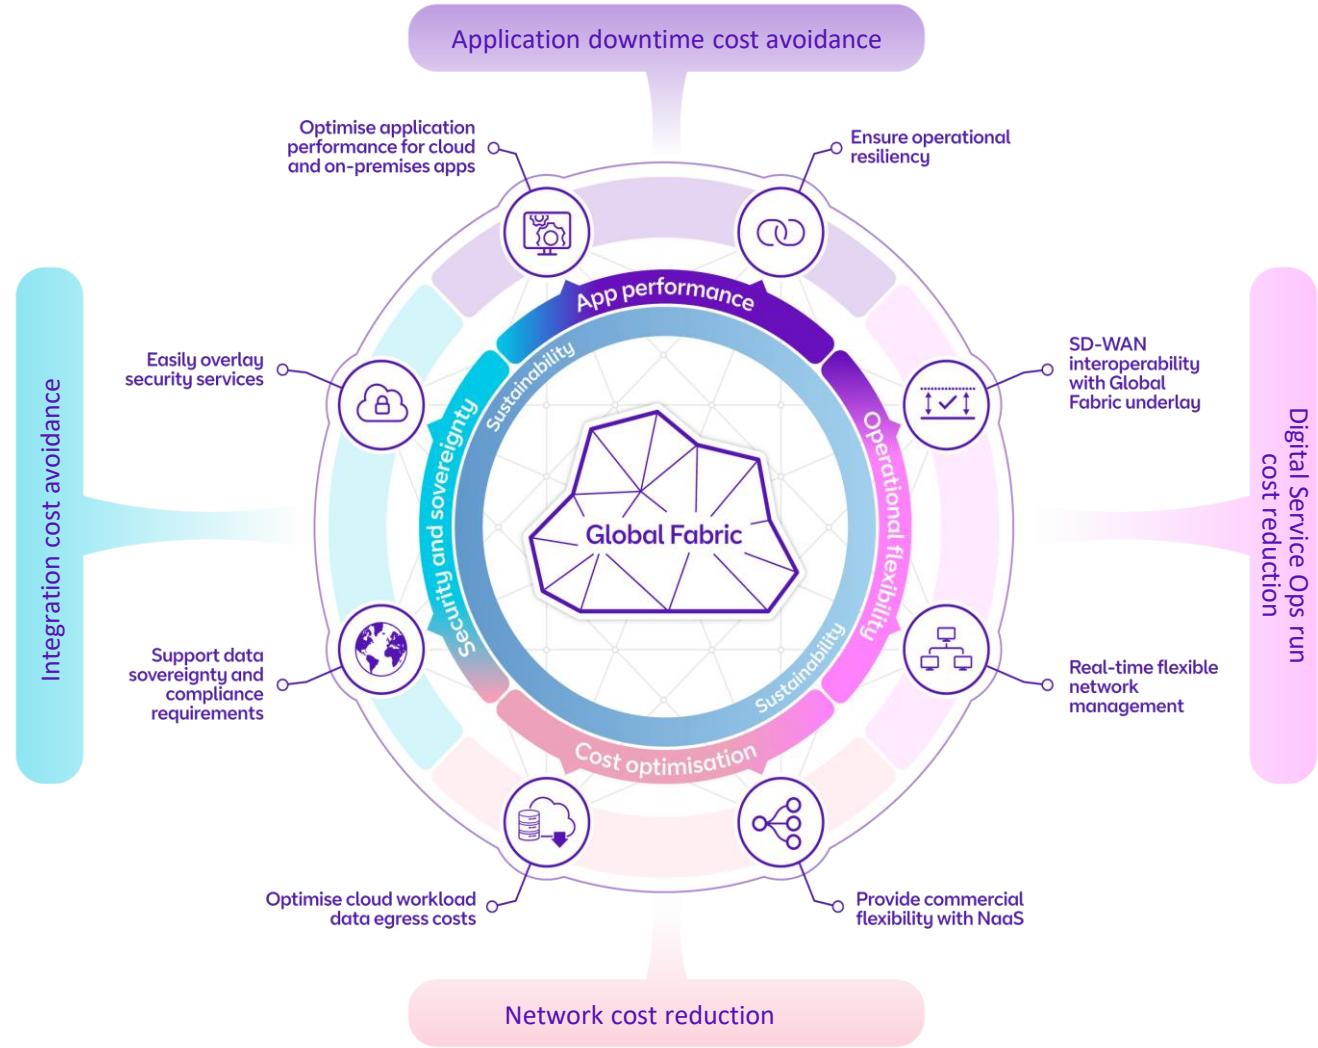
Application downtime cost avoidance

Optimise application performance for cloud and on-premises apps

Ensure operational resiliency

Integration cost avoidance

Easily overlay security services

App performance

Sustainability

Security and sovereignty

Global Fabric

Operational flexibility

Sustainability

Cost optimisation

SD-WAN interoperability with Global Fabric underlay

Digital Service Ops run cost reduction

Support data sovereignty and compliance requirements

Real-time flexible network management

Optimise cloud workload data egress costs

Provide commercial flexibility with NaaS

Network cost reduction